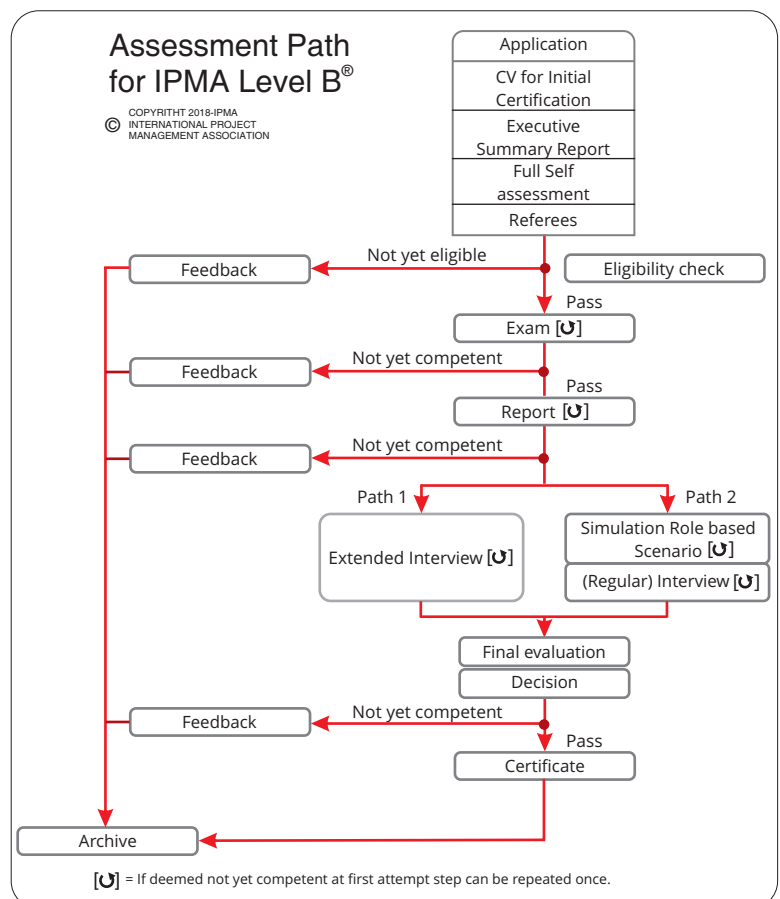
Assessment Path for IPMA Level B®

© COPYRITHT 2018-IPMA INTERNATIONAL PROJECT MANAGEMENT ASSOCIATION

Application

CV for Initial Certification

Executive Summary Report

Full Self assessment

Referees

Not yet eligible

Feedback

Eligibility check

Pass

Exam [↻]

Not yet competent

Feedback

Pass

Report [↻]

Not yet competent

Feedback

Path 1

Path 2

Extended Interview [↻]

Simulation Role based Scenario [↻]

(Regular) Interview [↻]

Final evaluation

Decision

Not yet competent

Feedback

Pass

Certificate

Archive

[↻] = If deemed not yet competent at first attempt step can be repeated once.